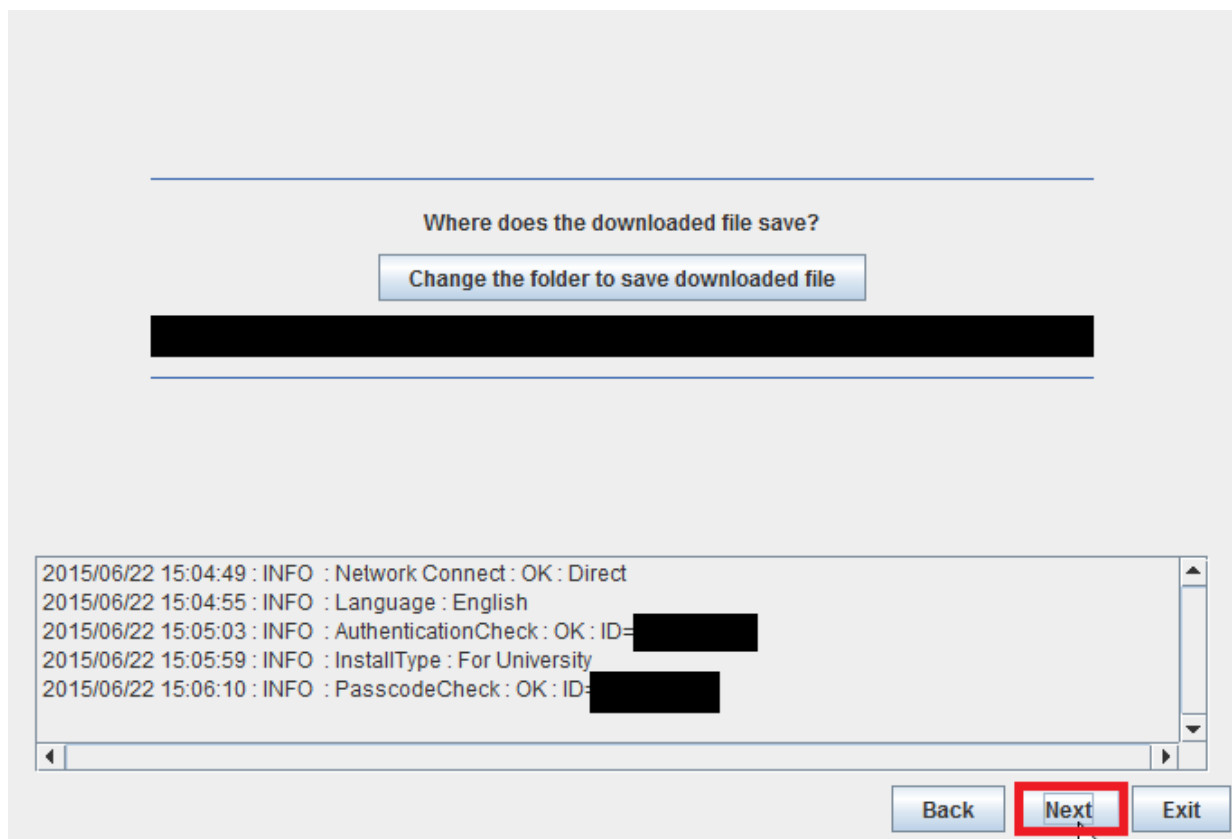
Where does the downloaded file save?

Change the folder to save downloaded file

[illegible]

2015/06/22 15:04:49 : INFO : Network Connect : OK : Direct
2015/06/22 15:04:55 : INFO : Language : English
2015/06/22 15:05:03 : INFO : AuthenticationCheck : OK : ID=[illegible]
2015/06/22 15:05:59 : INFO : InstallType : For University
2015/06/22 15:06:10 : INFO : PasscodeCheck : OK : ID=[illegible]

Back Next Exit